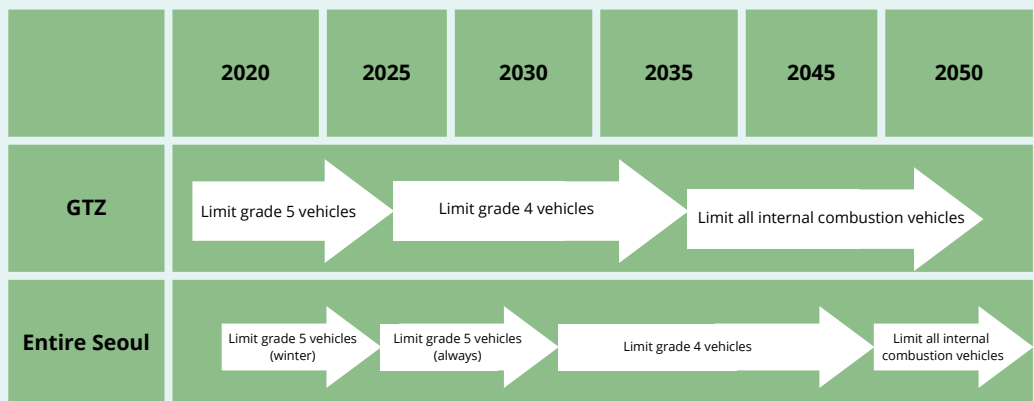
| | 2020 | 2025 | 2030 | 2035 | 2045 | 2050 |
|---|---|---|---|---|---|---|
| GTZ | Limit grade 5 vehicles | Limit grade 4 vehicles | | Limit all internal combustion vehicles | | |
| Entire Seoul | Limit grade 5 vehicles (winter) | Limit grade 5 vehicles (always) | Limit grade 4 vehicles | | | Limit all internal combustion vehicles |